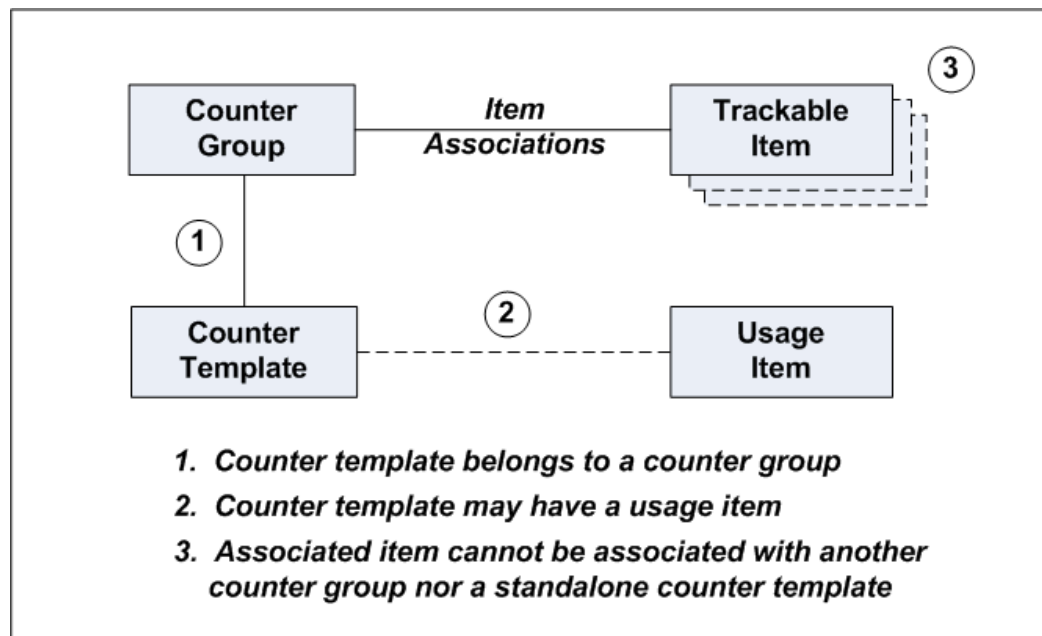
Counter Group

Item Associations

Trackable Item

3

1

Counter Template

2

Usage Item

1. Counter template belongs to a counter group

2. Counter template may have a usage item

3. Associated item cannot be associated with another counter group nor a standalone counter template